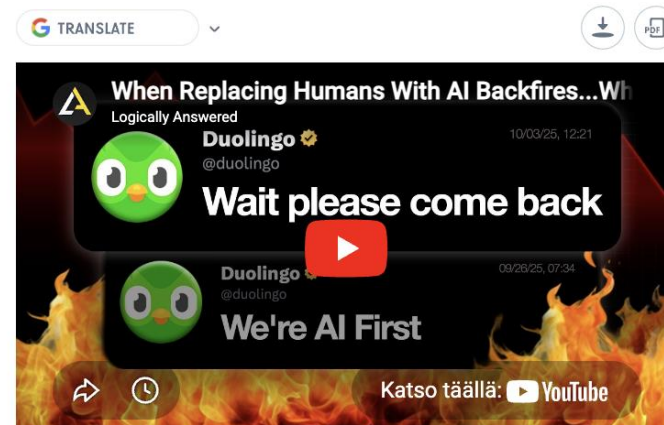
TRANSLATE

PDF

When Replacing Humans With AI Backfires...Wh

Logically Answered

Duolingo
@duolingo
10/03/25, 12:21
Wait please come back

Duolingo
@duolingo
09/26/25, 07:34
We're AI First

Katso täällä: YouTube